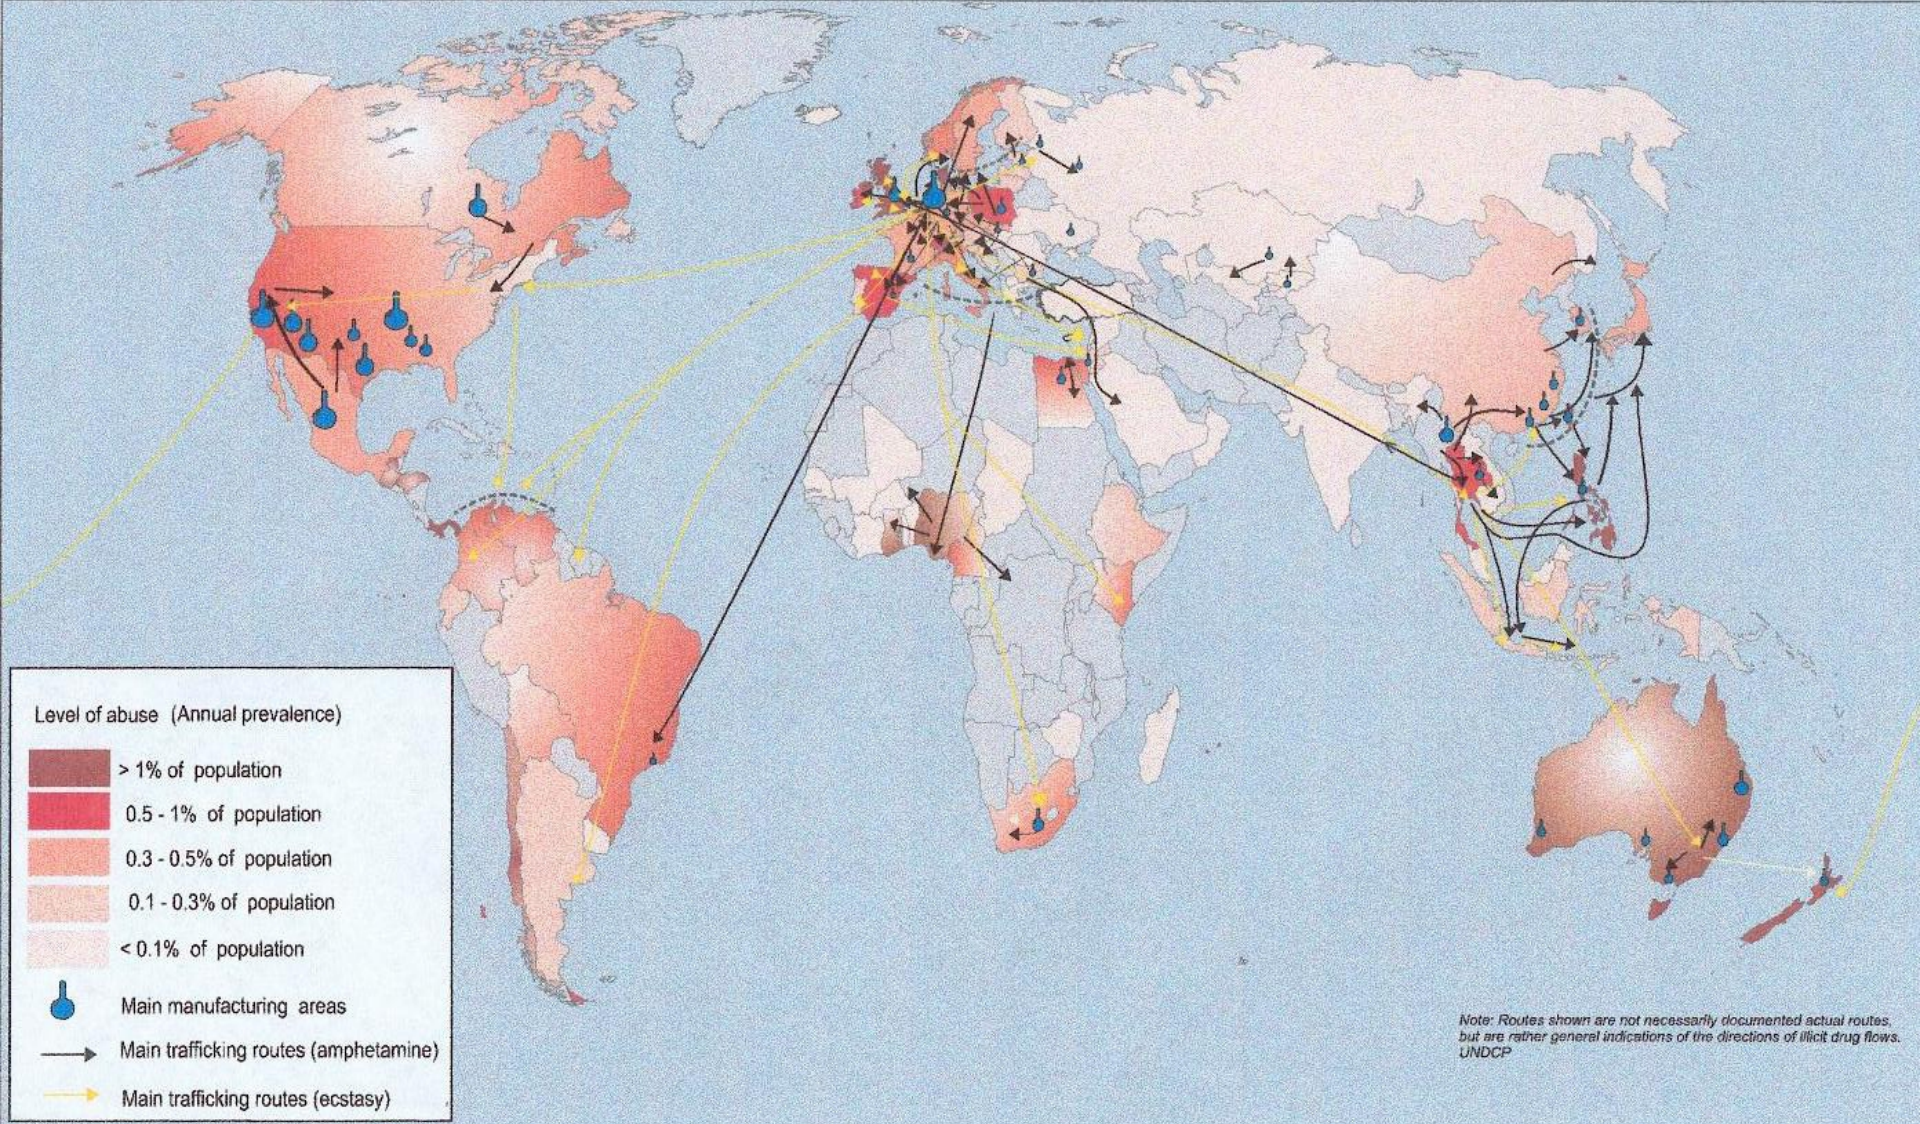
Level of abuse (Annual prevalence)

> 1% of population

0.5 - 1% of population

0.3 - 0.5% of population

0.1 - 0.3% of population

< 0.1% of population

Main manufacturing areas

Main trafficking routes (amphetamine)

Main trafficking routes (ecstasy)

Note: Routes shown are not necessarily documented actual routes, but are rather general indications of the directions of illicit drug flows. UNDCP